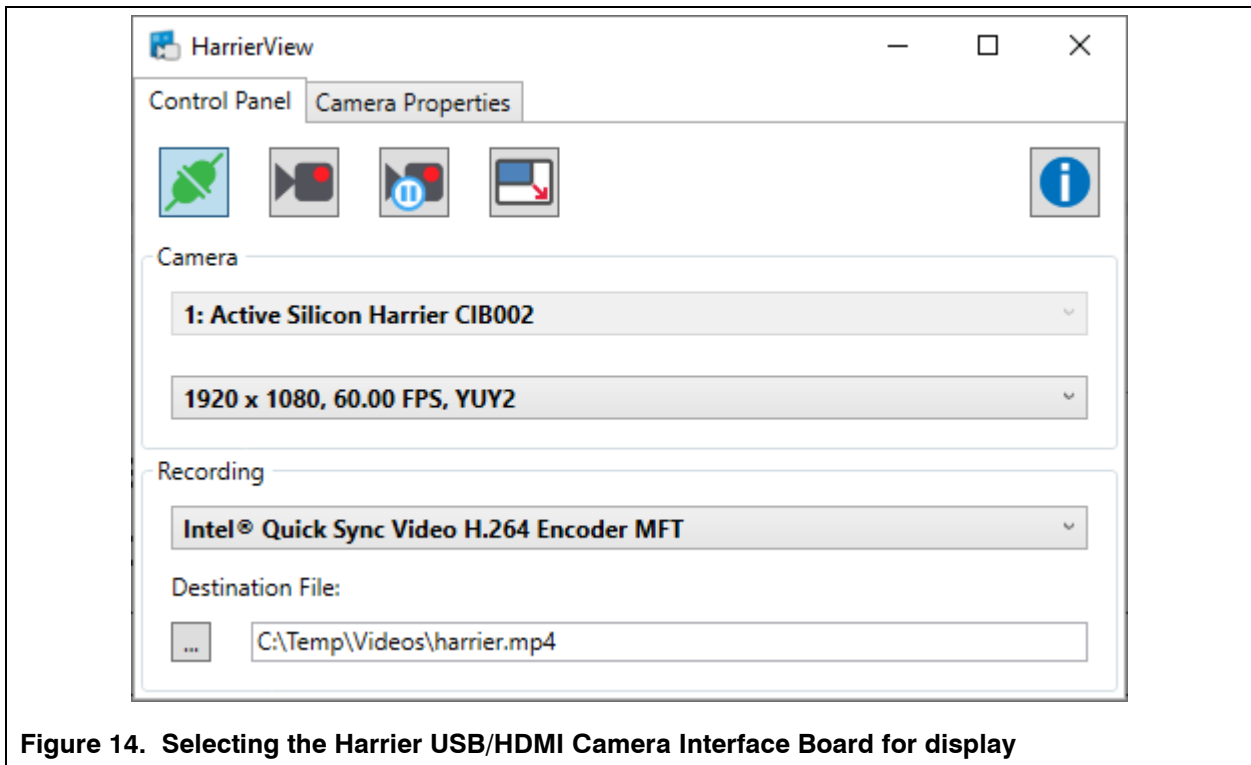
HarrierView

Control Panel | Camera Properties

Camera

1: Active Silicon Harrier CIB002

1920 x 1080, 60.00 FPS, YUY2

Recording

Intel® Quick Sync Video H.264 Encoder MFT

Destination File:

...

C:\Temp\Videos\harrier.mp4

Figure 14. Selecting the Harrier USB/HDMI Camera Interface Board for display